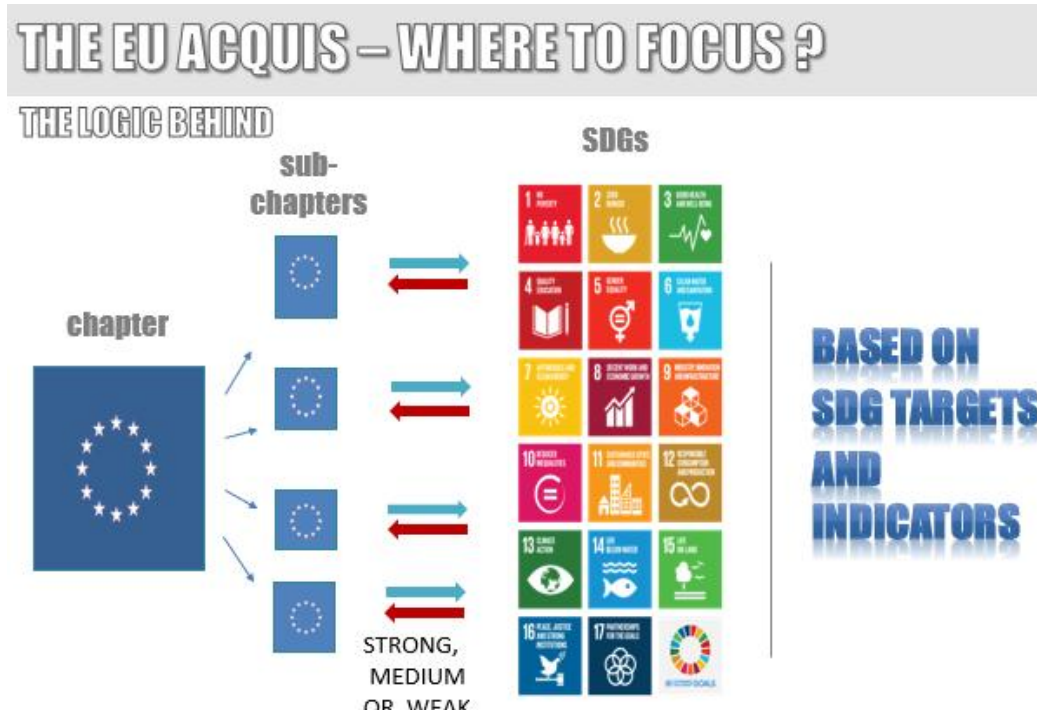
THE EU ACQUIS – WHERE TO FOCUS ?

THE LOGIC BEHIND

sub-chapters

chapter

SDGs

1 NO POVERTY
2 ZERO HUNGER
3 GOOD HEALTH AND WELL-BEING
4 QUALITY EDUCATION
5 GENDER EQUALITY
6 CLEAN WATER AND SANITATION
7 AFFORDABLE AND CLEAN ENERGY
8 DECENT WORK AND ECONOMIC GROWTH
9 INDUSTRY, INNOVATION AND INFRASTRUCTURE
10 REDUCED INEQUALITIES
11 SUSTAINABLE CITIES AND COMMUNITIES
12 RESPONSIBLE CONSUMPTION AND PRODUCTION
13 CLIMATE ACTION
14 LIFE BELOW WATER
15 LIFE ON LAND
16 PEACE, JUSTICE AND STRONG INSTITUTIONS
17 PARTNERSHIPS FOR THE GOALS
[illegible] GOALS

STRONG, MEDIUM OR WEAK

BASED ON SDG TARGETS AND INDICATORS